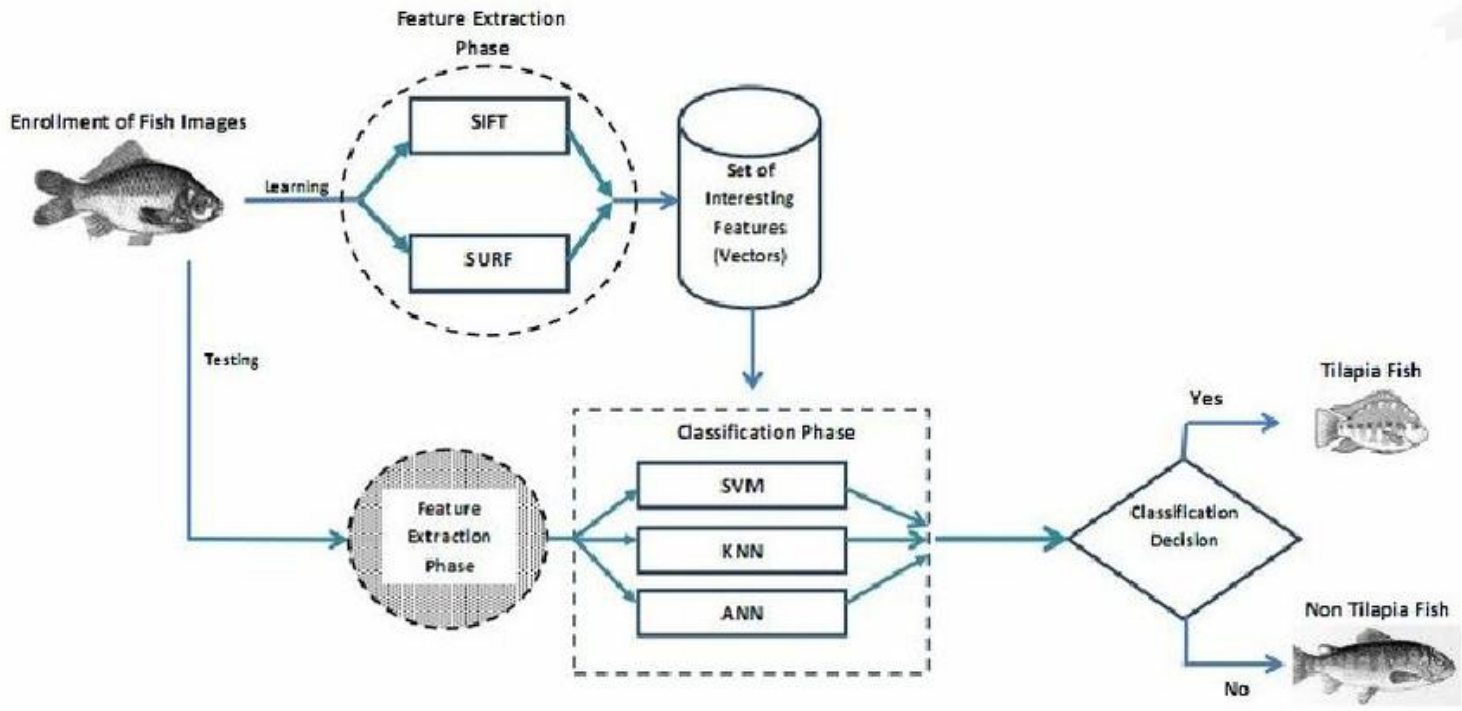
Feature Extraction Phase

Enrolment of Fish Images

Learning

SIFT

SURF

Set of Interesting Features (Vectors)

Testing

Classification Phase

Feature Extraction Phase

SVM

KNN

ANN

Yes

Tilapia Fish

Classification Decision

Non Tilapia Fish

No